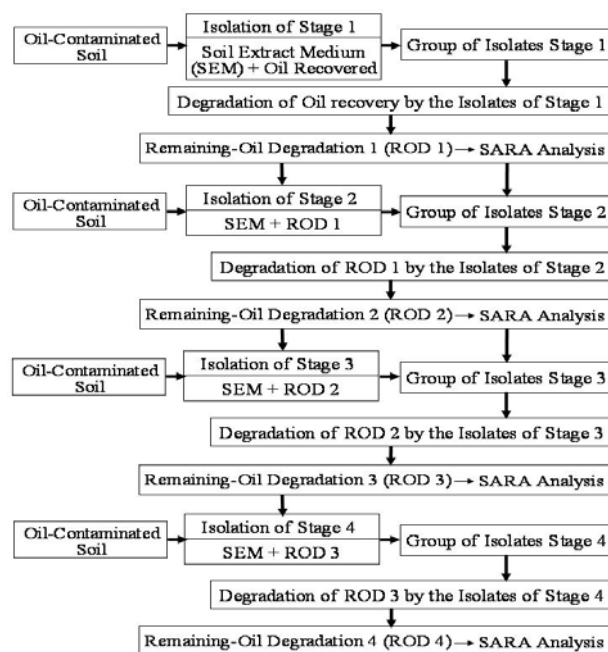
Oil-Contaminated Soil

Isolation of Stage 1
Soil Extract Medium (SEM) + Oil Recovered

Group of Isolates Stage 1

Degradation of Oil recovery by the Isolates of Stage 1

Remaining-Oil Degradation 1 (ROD 1) → SARA Analysis

Oil-Contaminated Soil

Isolation of Stage 2
SEM + ROD 1

Group of Isolates Stage 2

Degradation of ROD 1 by the Isolates of Stage 2

Remaining-Oil Degradation 2 (ROD 2) → SARA Analysis

Oil-Contaminated Soil

Isolation of Stage 3
SEM + ROD 2

Group of Isolates Stage 3

Degradation of ROD 2 by the Isolates of Stage 3

Remaining-Oil Degradation 3 (ROD 3) → SARA Analysis

Oil-Contaminated Soil

Isolation of Stage 4
SEM + ROD 3

Group of Isolates Stage 4

Degradation of ROD 3 by the Isolates of Stage 4

Remaining-Oil Degradation 4 (ROD 4) → SARA Analysis